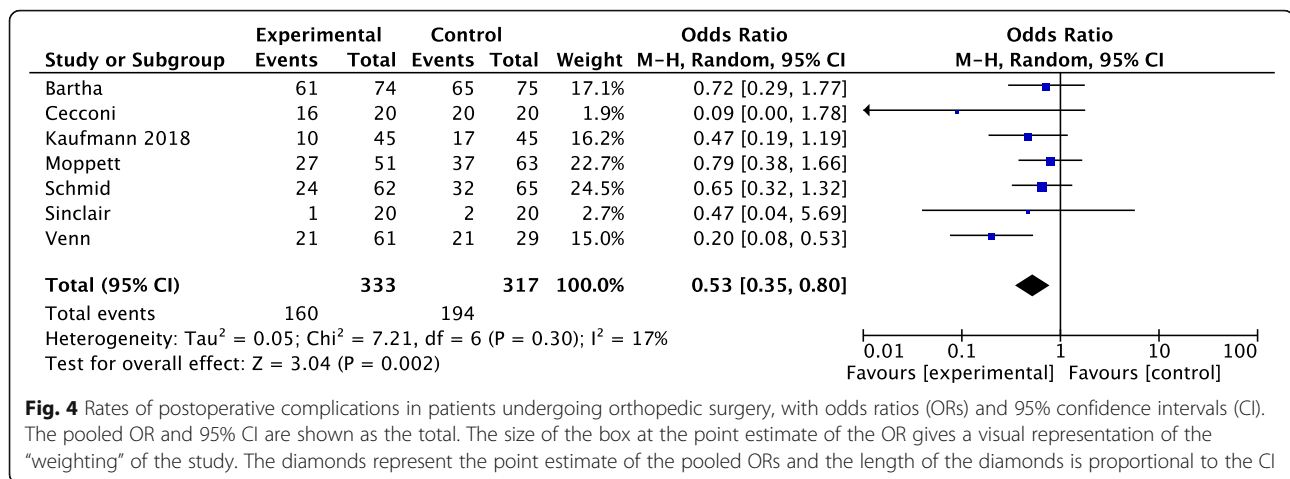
| Study or Subgroup | Experimental Events | Experimental Total | Control Events | Control Total | Weight | Odds Ratio M–H, Random, 95% CI |
|---|---|---|---|---|---|---|
| Bartha | 61 | 74 | 65 | 75 | 17.1% | 0.72 [0.29, 1.77] |
| Cecconi | 16 | 20 | 20 | 20 | 1.9% | 0.09 [0.00, 1.78] |
| Kaufmann 2018 | 10 | 45 | 17 | 45 | 16.2% | 0.47 [0.19, 1.19] |
| Moppett | 27 | 51 | 37 | 63 | 22.7% | 0.79 [0.38, 1.66] |
| Schmid | 24 | 62 | 32 | 65 | 24.5% | 0.65 [0.32, 1.32] |
| Sinclair | 1 | 20 | 2 | 20 | 2.7% | 0.47 [0.04, 5.69] |
| Venn | 21 | 61 | 21 | 29 | 15.0% | 0.20 [0.08, 0.53] |
| **Total (95% CI)** | | **333** | | **317** | **100.0%** | **0.53 [0.35, 0.80]** |
| Total events | 160 | | 194 | | | |

Heterogeneity: $Tau^2 = 0.05$; $Chi^2 = 7.21$, df = 6 (P = 0.30); $I^2 = 17\%$
Test for overall effect: Z = 3.04 (P = 0.002)

Odds Ratio
M–H, Random, 95% CI
0.01 0.1 1 10 100
Favours [experimental] Favours [control]

**Fig. 4** Rates of postoperative complications in patients undergoing orthopedic surgery, with odds ratios (ORs) and 95% confidence intervals (CI). The pooled OR and 95% CI are shown as the total. The size of the box at the point estimate of the OR gives a visual representation of the "weighting" of the study. The diamonds represent the point estimate of the pooled ORs and the length of the diamonds is proportional to the CI